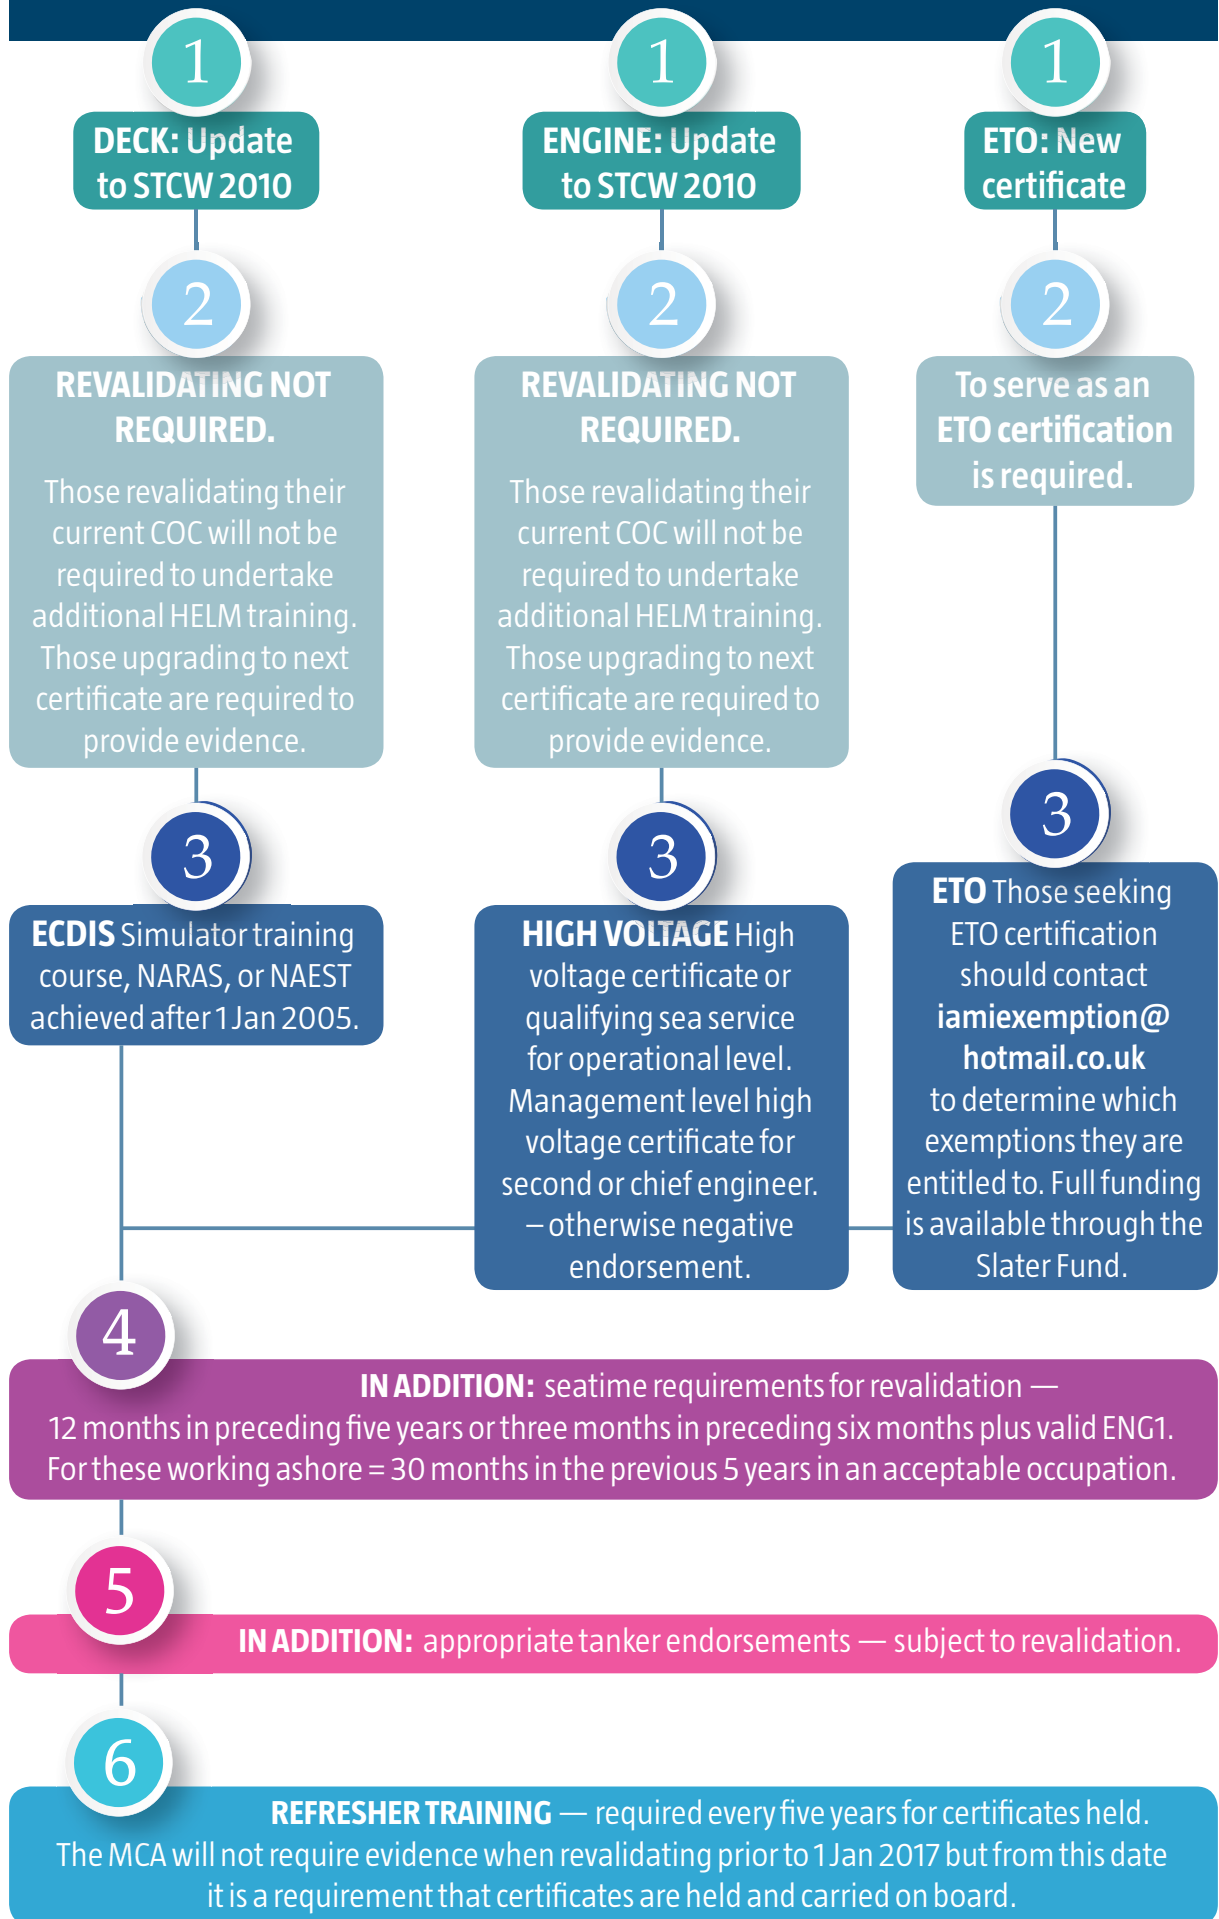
1

DECK: Update to STCW 2010

1

ENGINE: Update to STCW 2010

1

ETO: New certificate

2

REVALIDATING NOT REQUIRED.

Those revalidating their current COC will not be required to undertake additional HELM training. Those upgrading to next certificate are required to provide evidence.

2

REVALIDATING NOT REQUIRED.

Those revalidating their current COC will not be required to undertake additional HELM training. Those upgrading to next certificate are required to provide evidence.

2

To serve as an ETO certification is required.

3

ECDIS Simulator training course, NARAS, or NAEST achieved after 1 Jan 2005.

3

HIGH VOLTAGE High voltage certificate or qualifying sea service for operational level. Management level high voltage certificate for second or chief engineer. – otherwise negative endorsement.

3

ETO Those seeking ETO certification should contact iamiexemption@ hotmail.co.uk to determine which exemptions they are entitled to. Full funding is available through the Slater Fund.

4

IN ADDITION: seatime requirements for revalidation — 12 months in preceding five years or three months in preceding six months plus valid ENG1. For these working ashore = 30 months in the previous 5 years in an acceptable occupation.

5

IN ADDITION: appropriate tanker endorsements — subject to revalidation.

6

REFRESHER TRAINING — required every five years for certificates held. The MCA will not require evidence when revalidating prior to 1 Jan 2017 but from this date it is a requirement that certificates are held and carried on board.